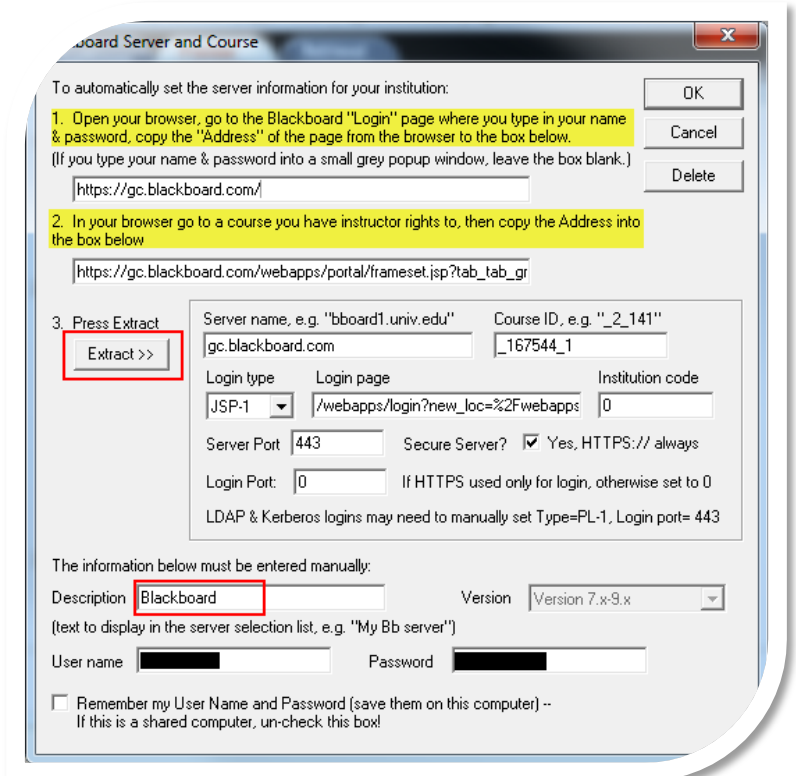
board Server and Course

To automatically set the server information for your institution:

1. Open your browser, go to the Blackboard "Login" page where you type in your name & password, copy the "Address" of the page from the browser to the box below.

(If you type your name & password into a small grey popup window, leave the box blank.)

https://gc.blackboard.com/

2. In your browser go to a course you have instructor rights to, then copy the Address into the box below

https://gc.blackboard.com/webapps/portal/frameset.jsp?tab_tab_gr

OK

Cancel

Delete

3. Press Extract

Extract >>

Server name, e.g. "bboard1.univ.edu"

gc.blackboard.com

Course ID, e.g. "_2_141"

_167544_1

Login type

JSP-1

Login page

/webapps/login?new_loc=%2Fwebapps

Institution code

0

Server Port 443

Secure Server? Yes, HTTPS:// always

Login Port: 0

If HTTPS used only for login, otherwise set to 0

LDAP & Kerberos logins may need to manually set Type=PL-1, Login port= 443

The information below must be entered manually:

Description Blackboard

Version Version 7.x-9.x

(text to display in the server selection list, e.g. "My Bb server")

User name

Password

Remember my User Name and Password (save them on this computer) -- If this is a shared computer, un-check this box!